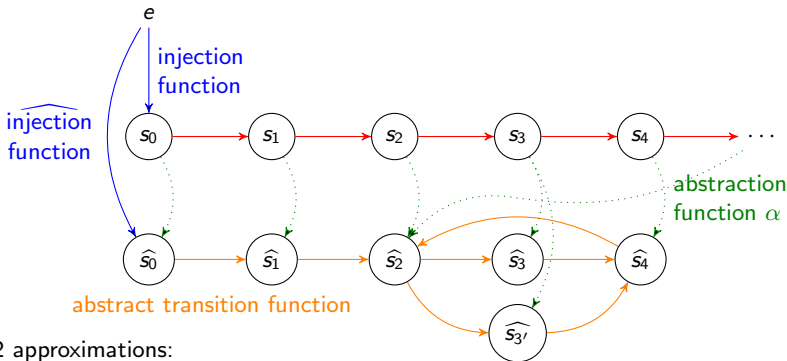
$e$

injection function

$\widehat{\text{injection}}$ function

$s_0$ $s_1$ $s_2$ $s_3$ $s_4$ $\cdots$

abstraction function $\alpha$

$\widehat{s_0}$ $\widehat{s_1}$ $\widehat{s_2}$ $\widehat{s_3}$ $\widehat{s_4}$

abstract transition function

$\widehat{s_{3'}}$

2 approximations: